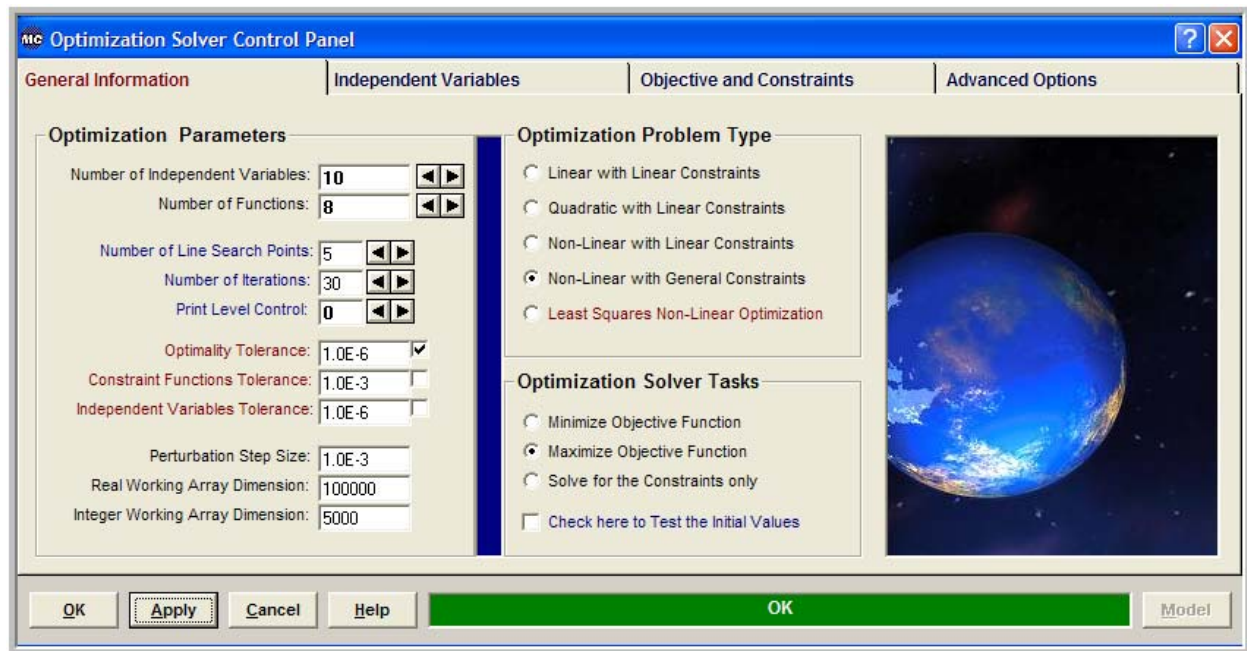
MC Optimization Solver Control Panel

General Information | Independent Variables | Objective and Constraints | Advanced Options

Optimization Parameters

Number of Independent Variables: 10
Number of Functions: 8

Number of Line Search Points: 5
Number of Iterations: 30
Print Level Control: 0

Optimality Tolerance: 1.0E-6
Constraint Functions Tolerance: 1.0E-3
Independent Variables Tolerance: 1.0E-6

Perturbation Step Size: 1.0E-3
Real Working Array Dimension: 100000
Integer Working Array Dimension: 5000

Optimization Problem Type

Linear with Linear Constraints
Quadratic with Linear Constraints
Non-Linear with Linear Constraints
Non-Linear with General Constraints
Least Squares Non-Linear Optimization

Optimization Solver Tasks

Minimize Objective Function
Maximize Objective Function
Solve for the Constraints only

Check here to Test the Initial Values

OK | Apply | Cancel | Help | OK | Model